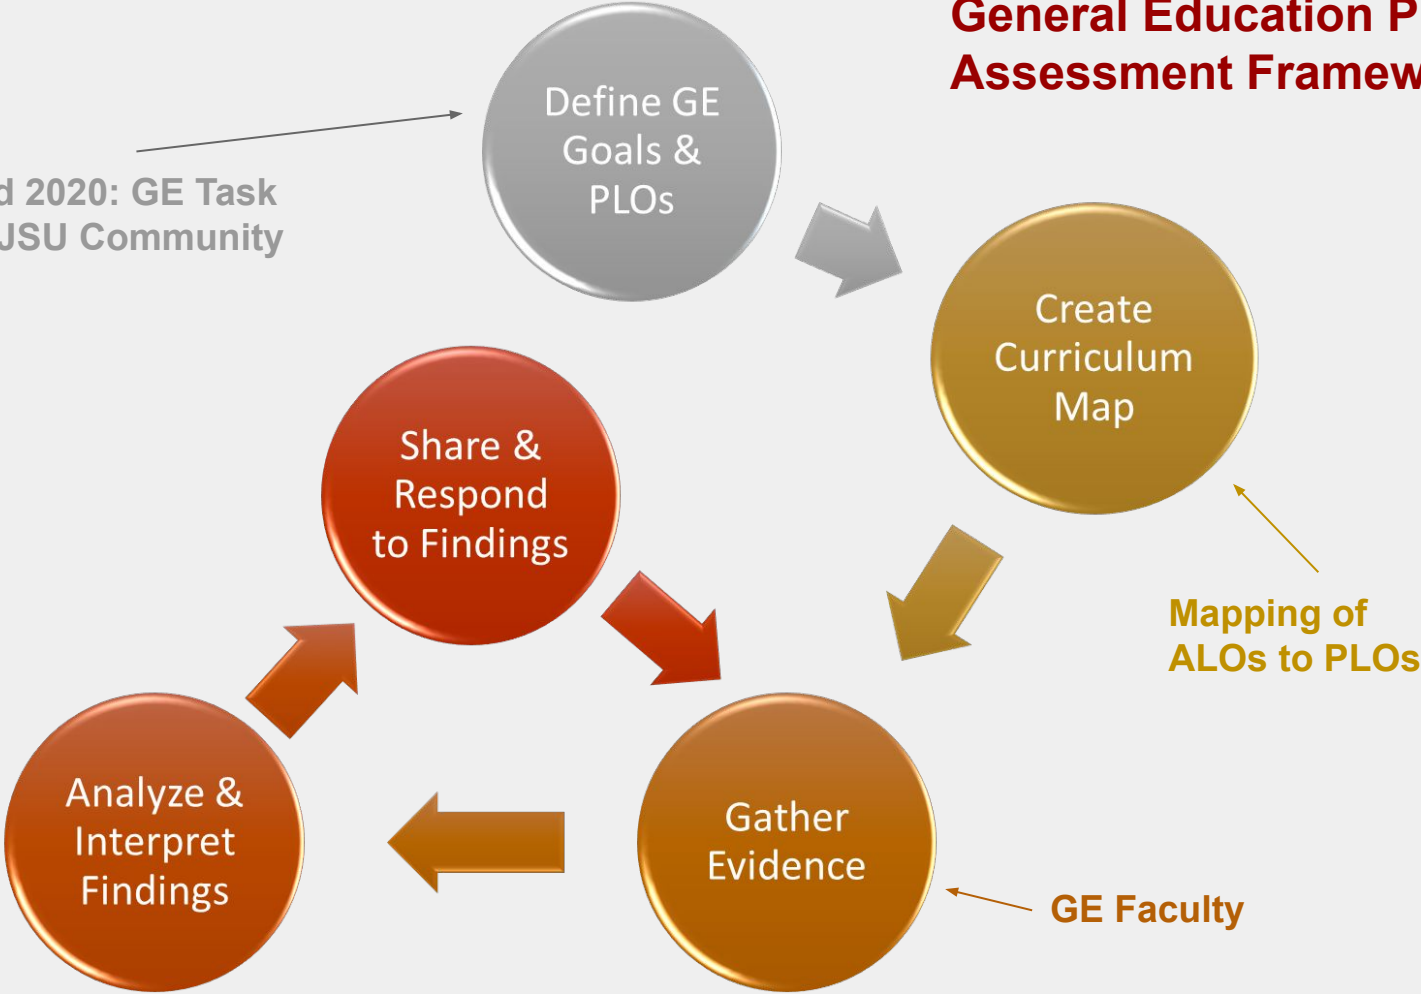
General Education P
Assessment Framew

d 2020: GE Task
JSU Community

Define GE Goals & PLOs

Create Curriculum Map

Mapping of ALOs to PLOs

Share & Respond to Findings

Analyze & Interpret Findings

Gather Evidence

GE Faculty